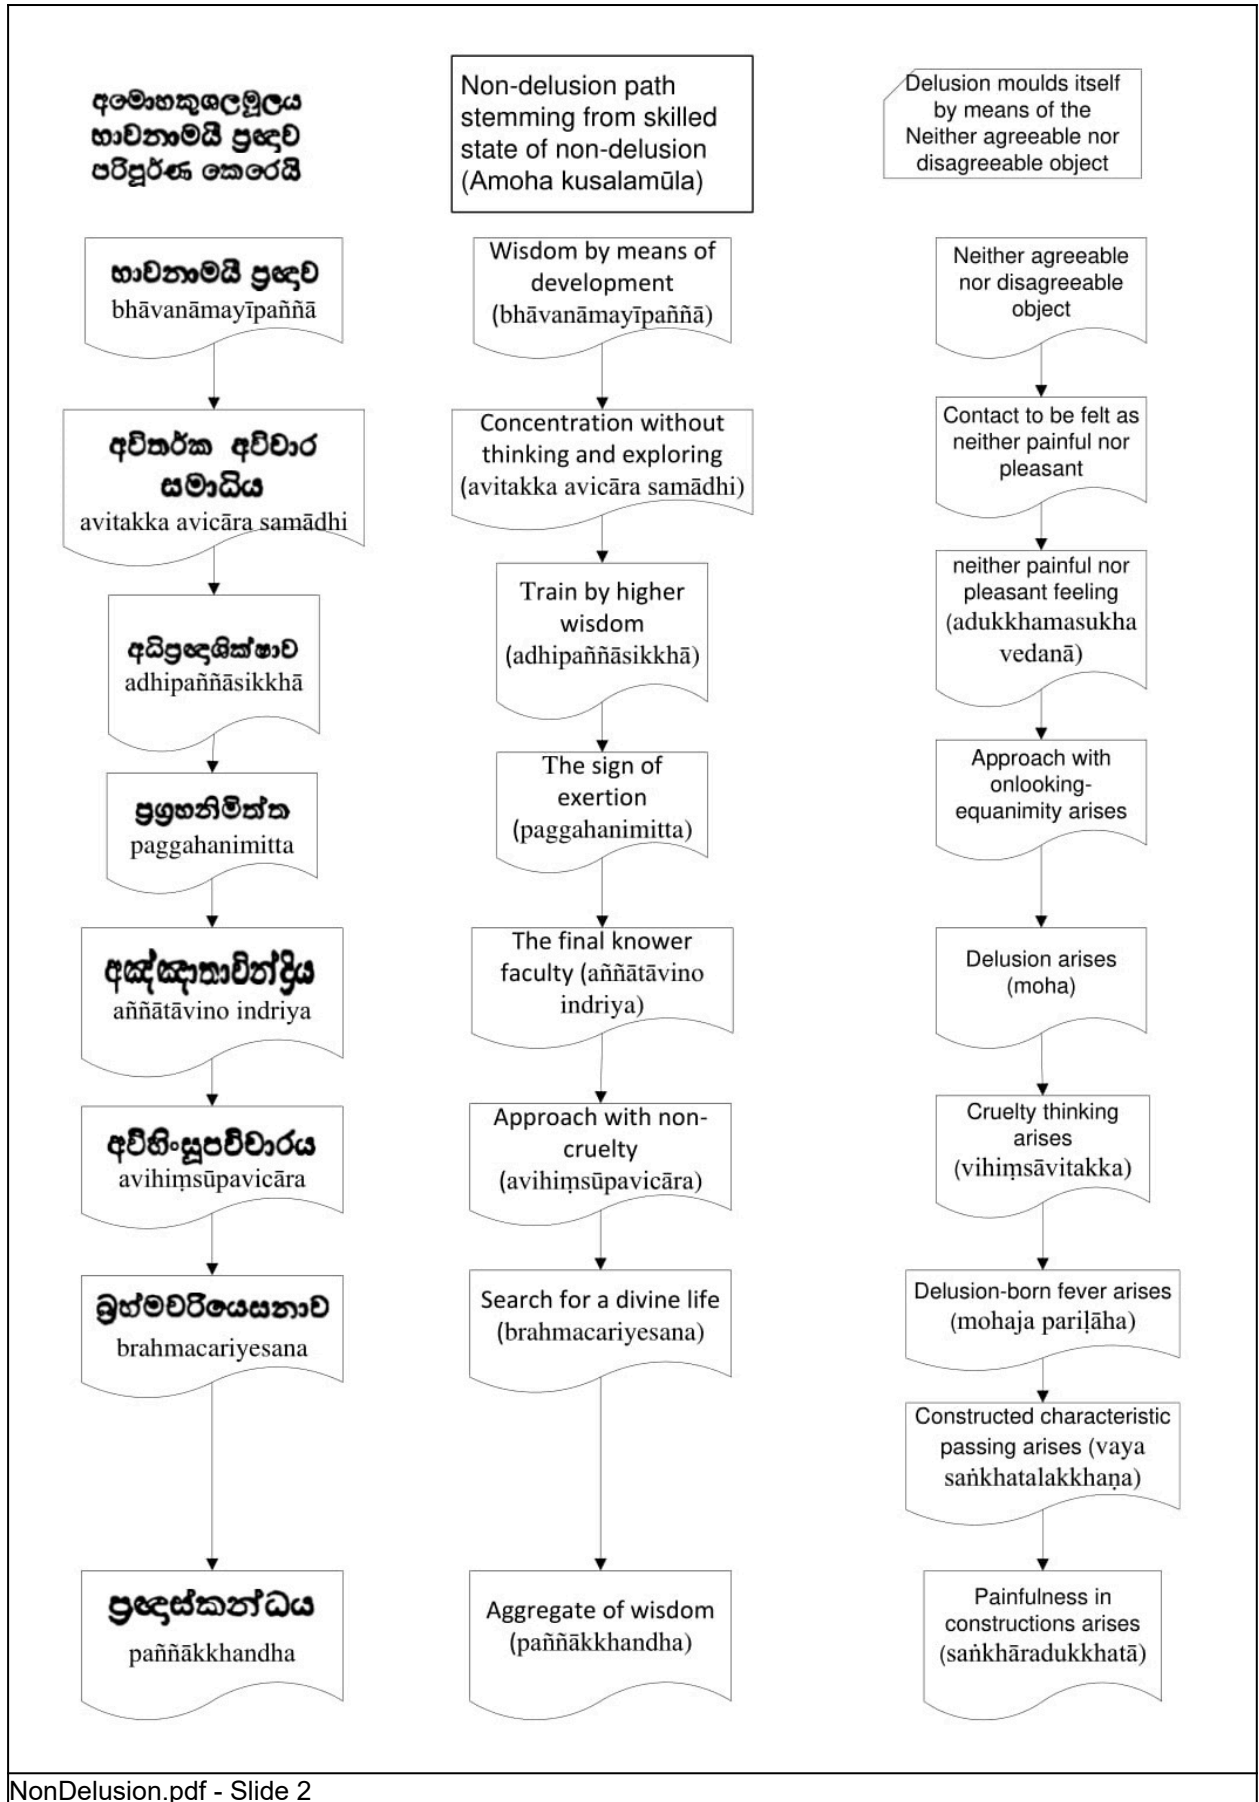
අමොහකුශලමූලය භාවනාමයී ප්‍රඥාව පරිපූර්ණ කෙරෙයි

භාවනාමයී ප්‍රඥාව
bhāvanāmayīpaññā

අවිතර්ක අවිචාර සමාධිය
avitakka avicāra samādhi

අධිප්‍රඥශික්ෂාව
adhipaññāsikkhā

ප්‍රග්‍රහනිමිත්ත
paggahanimitta

අඤ්ඤාතාවින්ද්‍රිය
aññātāvino indriya

අවිහිංසූපවිචාරය
avihiṃsūpavicāra

බ්‍රහ්මචරියෙසනාව
brahmacariyesana

ප්‍රඥස්කන්ධය
paññākkhandha

Non-delusion path stemming from skilled state of non-delusion (Amoha kusalamūla)

Wisdom by means of development (bhāvanāmayīpaññā)

Concentration without thinking and exploring (avitakka avicāra samādhi)

Train by higher wisdom (adhipaññāsikkhā)

The sign of exertion (paggahanimitta)

The final knower faculty (aññātāvino indriya)

Approach with non-cruelty (avihiṃsūpavicāra)

Search for a divine life (brahmacariyesana)

Aggregate of wisdom (paññākkhandha)

Delusion moulds itself by means of the Neither agreeable nor disagreeable object

Neither agreeable nor disagreeable object

Contact to be felt as neither painful nor pleasant

neither painful nor pleasant feeling (adukkhamasukha vedanā)

Approach with onlooking-equanimity arises

Delusion arises (moha)

Cruelty thinking arises (vihiṃsāvitakka)

Delusion-born fever arises (mohaja pariḷāha)

Constructed characteristic passing arises (vaya saṅkhatalakkhaṇa)

Painfulness in constructions arises (saṅkhāradukkhatā)

NonDelusion.pdf - Slide 2